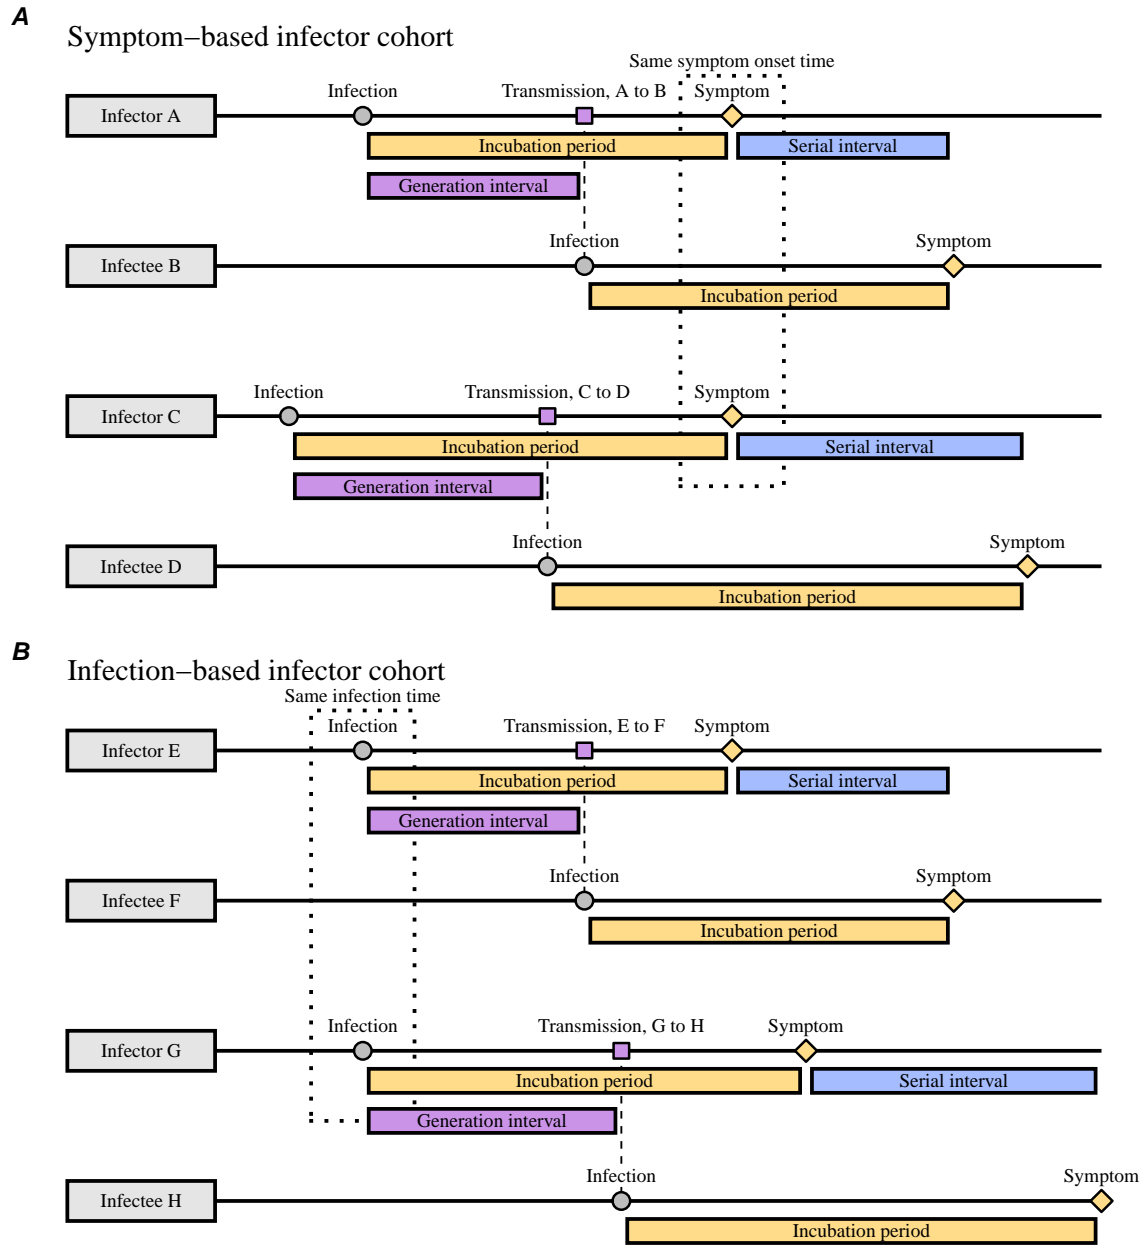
A

Symptom−based infector cohort

Same symptom onset time

Infector A

Infection

Transmission, A to B

Symptom

Incubation period

Serial interval

Generation interval

Infectee B

Infection

Symptom

Incubation period

Infector C

Infection

Transmission, C to D

Symptom

Incubation period

Serial interval

Generation interval

Infectee D

Infection

Symptom

Incubation period

B

Infection−based infector cohort

Same infection time

Infector E

Infection

Transmission, E to F

Symptom

Incubation period

Serial interval

Generation interval

Infectee F

Infection

Symptom

Incubation period

Infector G

Infection

Transmission, G to H

Symptom

Incubation period

Serial interval

Generation interval

Infectee H

Infection

Symptom

Incubation period